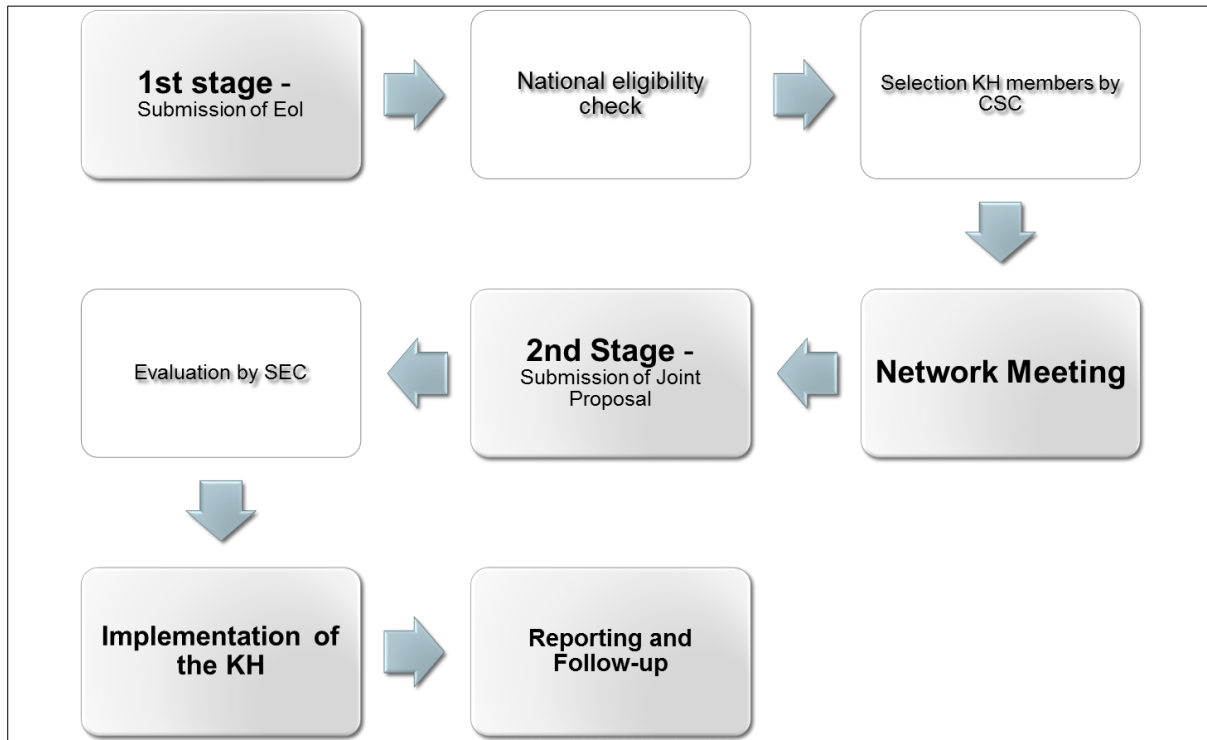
1st stage -
Submission of EoI

National eligibility check

Selection KH members by CSC

Network Meeting

2nd Stage -
Submission of Joint Proposal

Evaluation by SEC

Implementation of the KH

Reporting and Follow-up